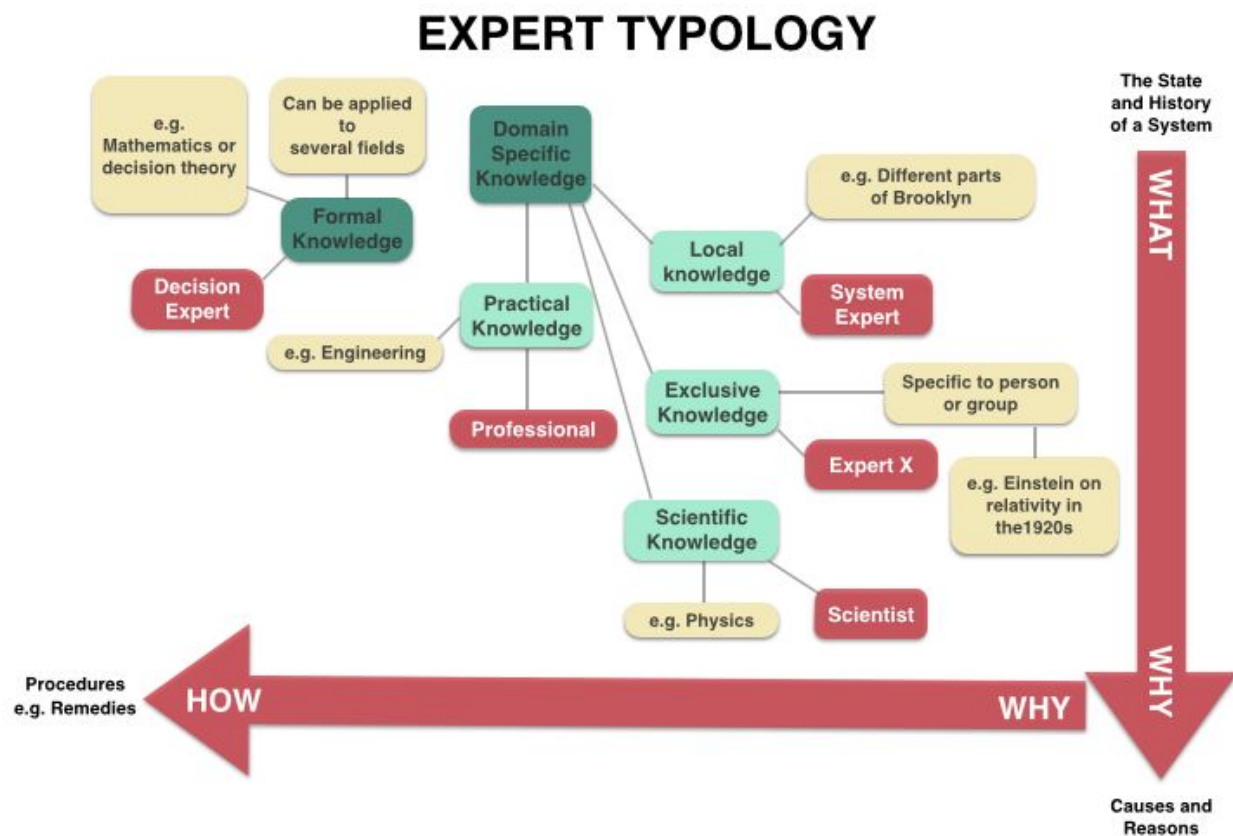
EXPERT TYPOLOGY

e.g. Mathematics or decision theory

Can be applied to several fields

Formal Knowledge

Decision Expert

Domain Specific Knowledge

Practical Knowledge

e.g. Engineering

Professional

Local knowledge

e.g. Different parts of Brooklyn

System Expert

Exclusive Knowledge

Specific to person or group

Expert X

e.g. Einstein on relativity in the1920s

Scientific Knowledge

e.g. Physics

Scientist

The State and History of a System

WHAT

WHY

Causes and Reasons

Procedures e.g. Remedies

HOW

WHY